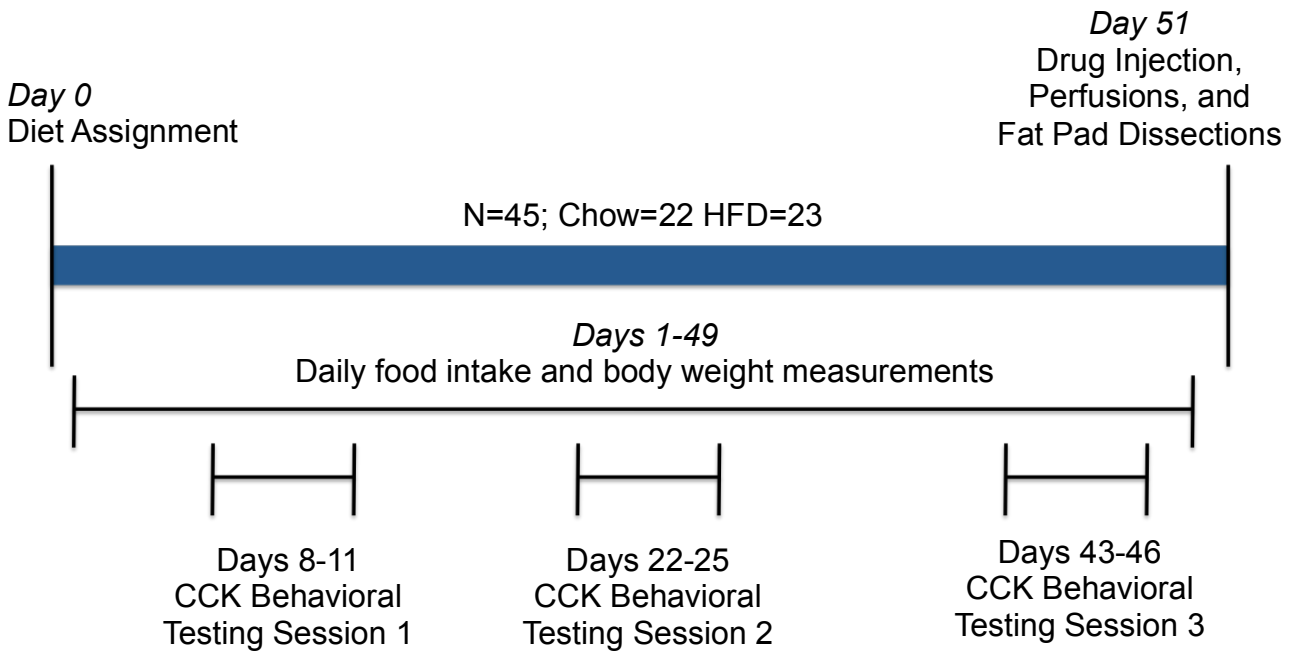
Day 0
Diet Assignment

Day 51
Drug Injection, Perfusions, and Fat Pad Dissections

N=45; Chow=22 HFD=23

Days 1-49
Daily food intake and body weight measurements

Days 8-11
CCK Behavioral Testing Session 1

Days 22-25
CCK Behavioral Testing Session 2

Days 43-46
CCK Behavioral Testing Session 3